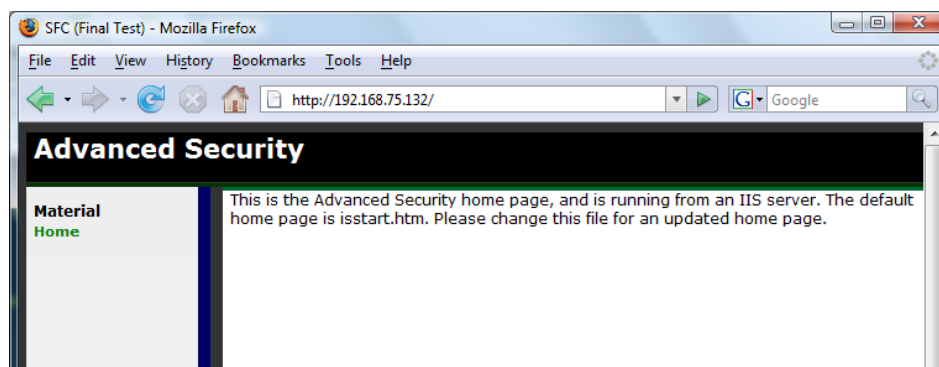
SFC (Final Test) - Mozilla Firefox

File Edit View History Bookmarks Tools Help

http://192.168.75.132/

Google

Advanced Security

Material
Home

This is the Advanced Security home page, and is running from an IIS server. The default home page is isstart.htm. Please change this file for an updated home page.